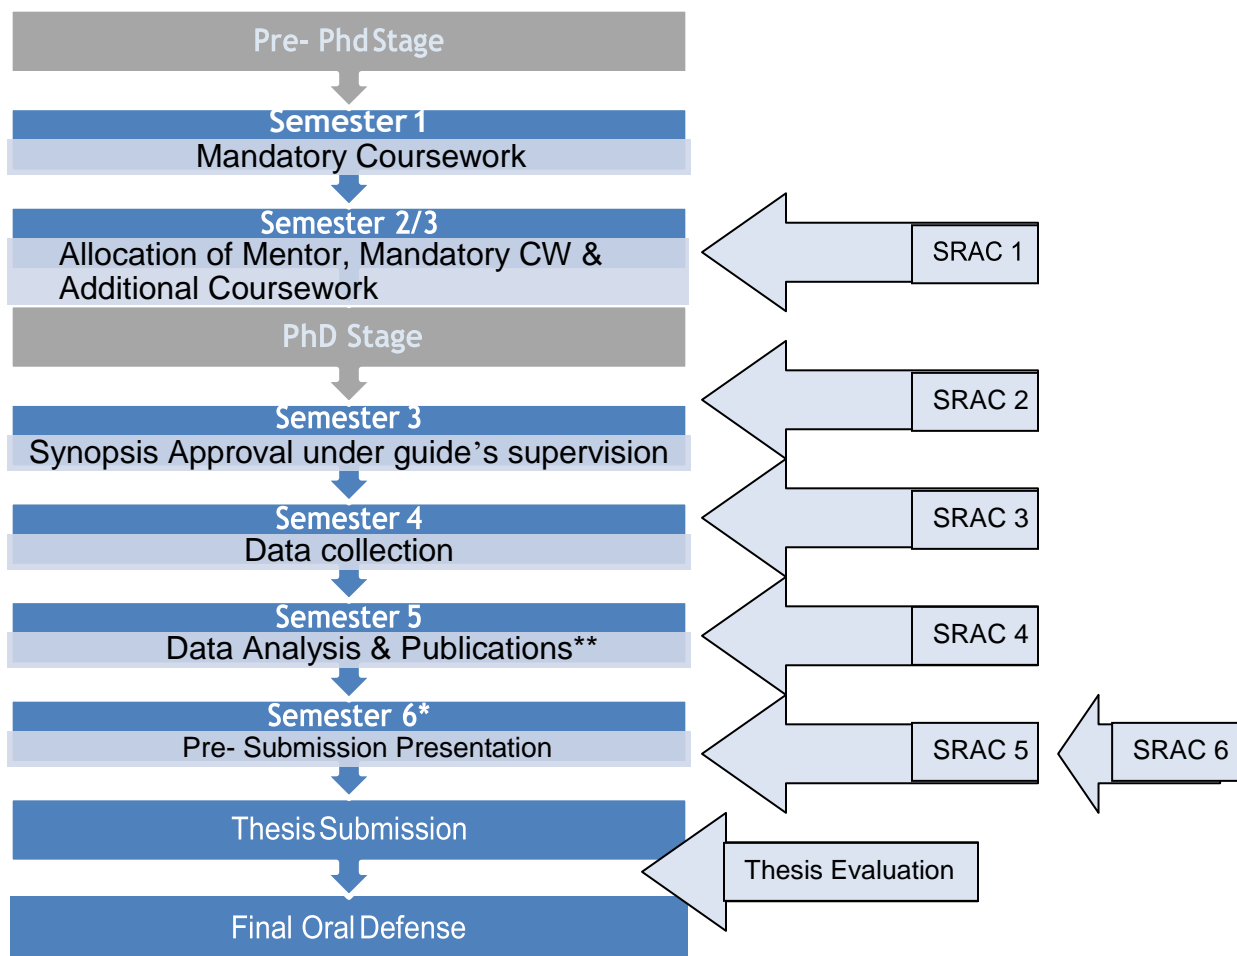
Pre- Phd Stage

Semester 1
Mandatory Coursework

Semester 2/3
Allocation of Mentor, Mandatory CW & Additional Coursework

SRAC 1

PhD Stage

Semester 3
Synopsis Approval under guide's supervision

SRAC 2

Semester 4
Data collection

SRAC 3

Semester 5
Data Analysis & Publications**

SRAC 4

Semester 6*
Pre- Submission Presentation

SRAC 5

SRAC 6

Thesis Submission

Thesis Evaluation

Final Oral Defense